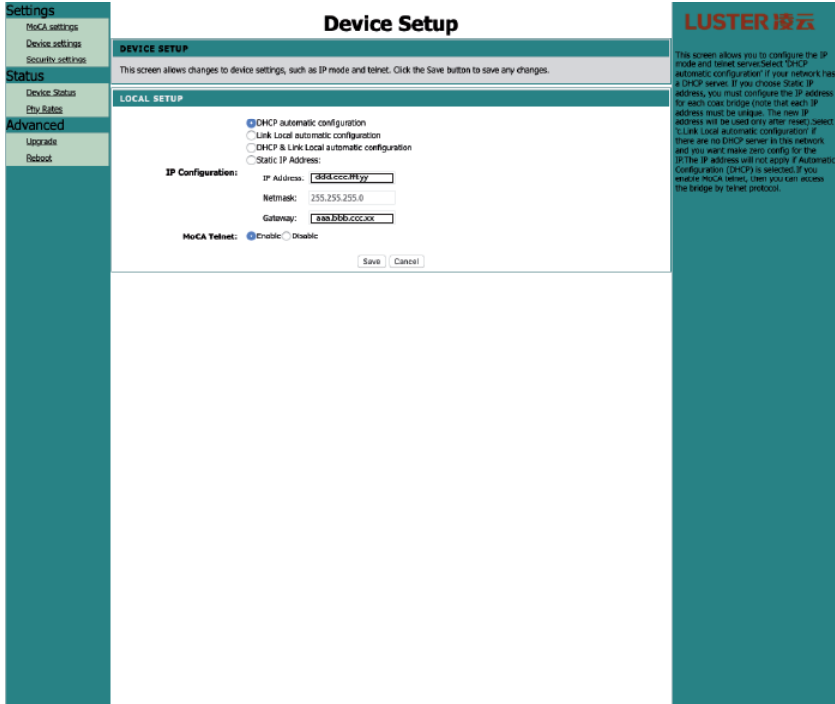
Settings
MoCA settings
Device settings
Security settings
Status
Device Status
Phy Rates
Advanced
Upgrade
Reboot

Device Setup

DEVICE SETUP

This screen allows changes to device settings, such as IP mode and telnet. Click the Save button to save any changes.

LOCAL SETUP

IP Configuration:
DHCP automatic configuration
Link Local automatic configuration
DHCP & Link Local automatic configuration
Static IP Address:
IP Address: ddd.ccc.fff.yy
Netmask: 255.255.255.0
Gateway: aaa.bbb.ccc.xx

MoCA Telnet: Enable Disable

Save Cancel

LUSTER 凌云

This screen allows you to configure the IP mode and telnet server.Select 'DHCP automatic configuration' if your network has a DHCP server. If you choose Static IP address, you must configure the IP address for each coax bridge (note that each IP address must be unique. The new IP address will be used only after reset).Select 'Link Local automatic configuration' if there are no DHCP server in this network and you want make zero config for the IP.The IP address will not apply if Automatic Configuration (DHCP) is selected.If you enable MoCA telnet, then you can access the bridge by telnet protocol.